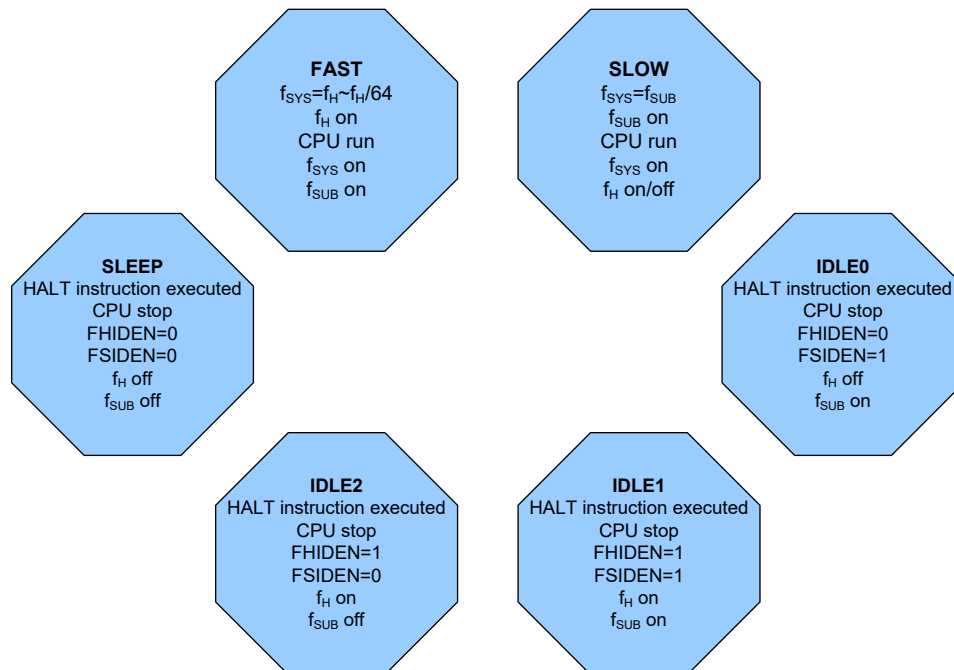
FAST
$f_{SYS}=f_H\sim f_H/64$
$f_H$ on
CPU run
$f_{SYS}$ on
$f_{SUB}$ on

SLOW
$f_{SYS}=f_{SUB}$
$f_{SUB}$ on
CPU run
$f_{SYS}$ on
$f_H$ on/off

SLEEP
HALT instruction executed
CPU stop
FHIDEN=0
FSIDEN=0
$f_H$ off
$f_{SUB}$ off

IDLE0
HALT instruction executed
CPU stop
FHIDEN=0
FSIDEN=1
$f_H$ off
$f_{SUB}$ on

IDLE2
HALT instruction executed
CPU stop
FHIDEN=1
FSIDEN=0
$f_H$ on
$f_{SUB}$ off

IDLE1
HALT instruction executed
CPU stop
FHIDEN=1
FSIDEN=1
$f_H$ on
$f_{SUB}$ on